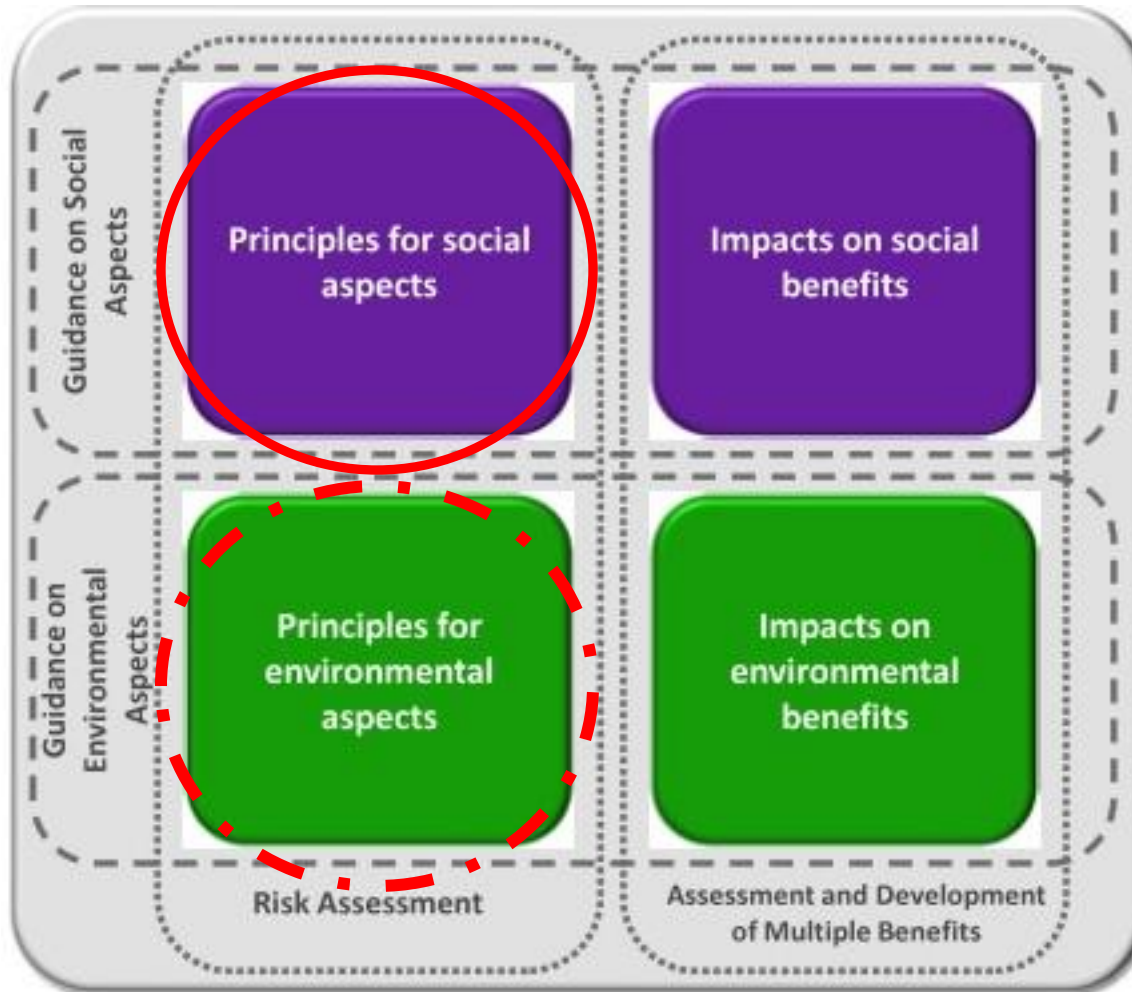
Guidance on Social Aspects

Principles for social aspects

Impacts on social benefits

Guidance on Environmental Aspects

Principles for environmental aspects

Impacts on environmental benefits

Risk Assessment

Assessment and Development of Multiple Benefits